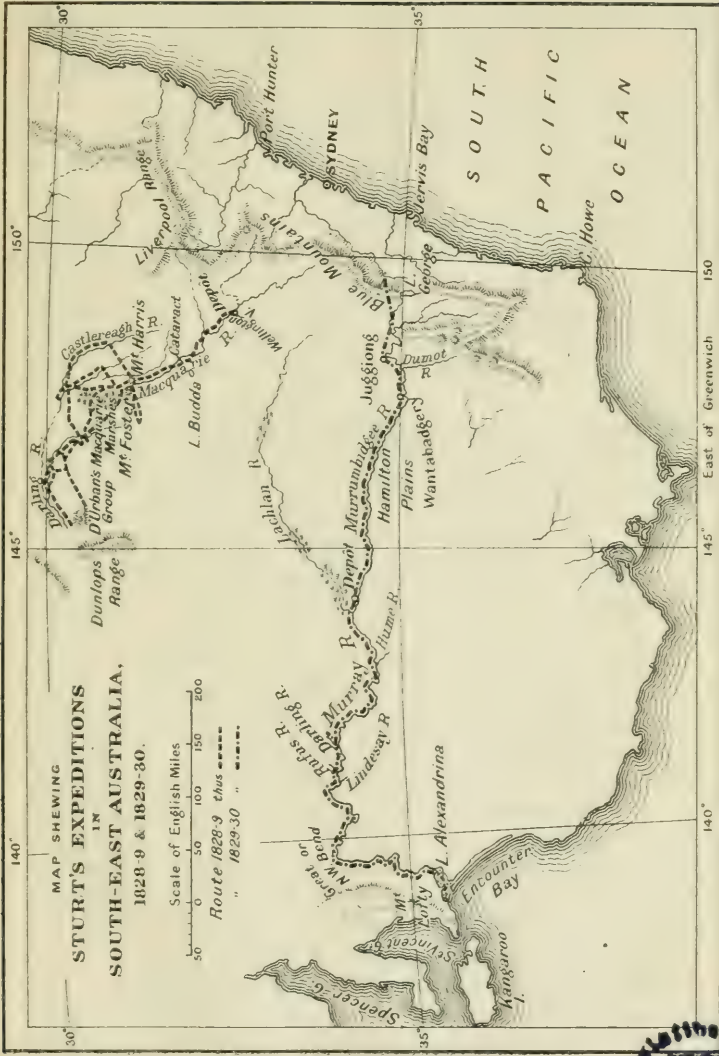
MAP SHEWING
STURT'S EXPEDITIONS
IN
SOUTH-EAST AUSTRALIA,
1828-9 & 1829-30.

Scale of English Miles
50 0 50 100 150 200

Route 1828-9 thus
" 1829-30 "

140° 145° 150°
30° 35°
140° 145° East of Greenwich 150
30° 35°

Darling R.
D'Urban's Group
Dunlops Range
Macquarie Marshes
Mt. Foster
Mt. Harris
Castlereagh R.
Cataract
Macquarie R.
L. Budda
Wellington V.
Dubbo
Liverpool Range
Port Hunter
SYDNEY
Blue Mountains
Jervis Bay
L. George
Juggiong
Dumot R.
Murrumbidgee R.
Hamilton Plains
Wantabadgery
Lachlan R.
Depot
Hume R.
Murray R.
Darling R.
Rufus R.
Lindesay R.
Great or N.W. Bend
L. Alexandrina
Mt. Lofty
Encounter Bay
St. Vincent G.
Spencer G.
Kangaroo I.
Howe
SOUTH PACIFIC OCEAN